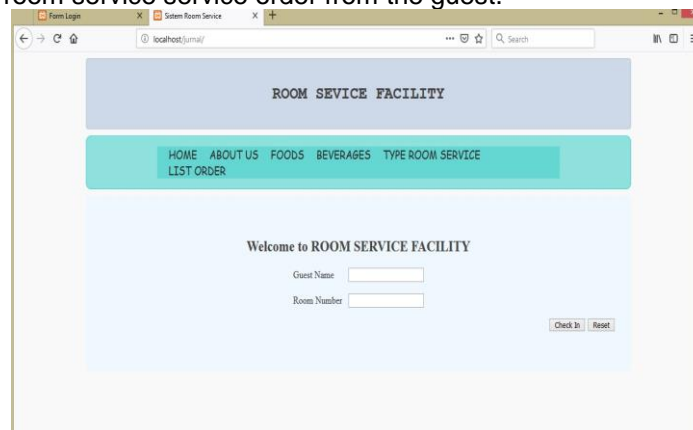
room service service order from the guest.

Form Login
Sistem Room Service
localhost/jurnal/
Search

ROOM SEVICE FACILITY

HOME ABOUT US FOODS BEVERAGES TYPE ROOM SERVICE LIST ORDER

Welcome to ROOM SERVICE FACILITY

Guest Name

Room Number

Check In Reset